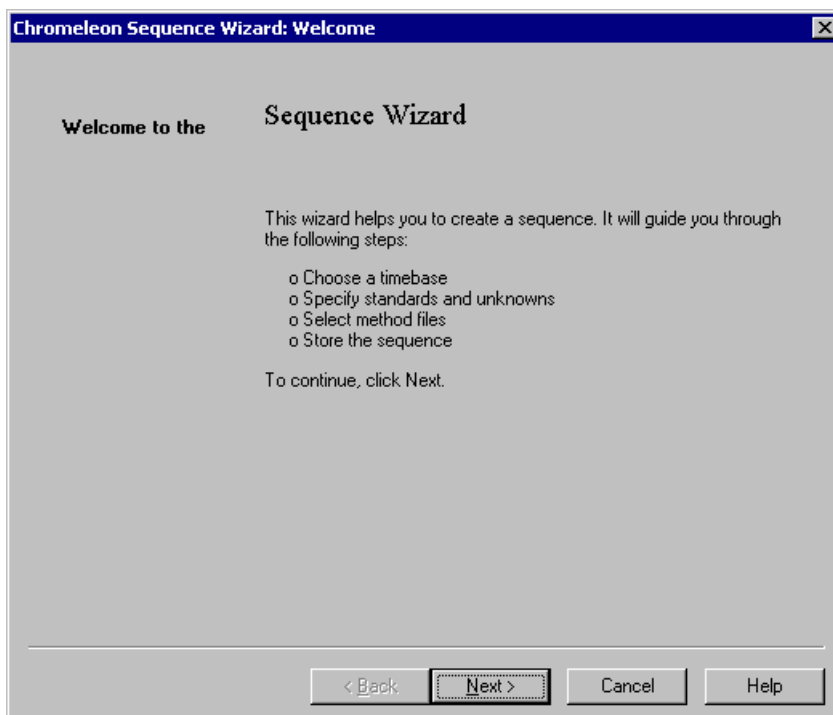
Chromeleon Sequence Wizard: Welcome

Welcome to the

Sequence Wizard

This wizard helps you to create a sequence. It will guide you through the following steps:

o Choose a timebase
o Specify standards and unknowns
o Select method files
o Store the sequence

To continue, click Next.

< Back
Next >
Cancel
Help